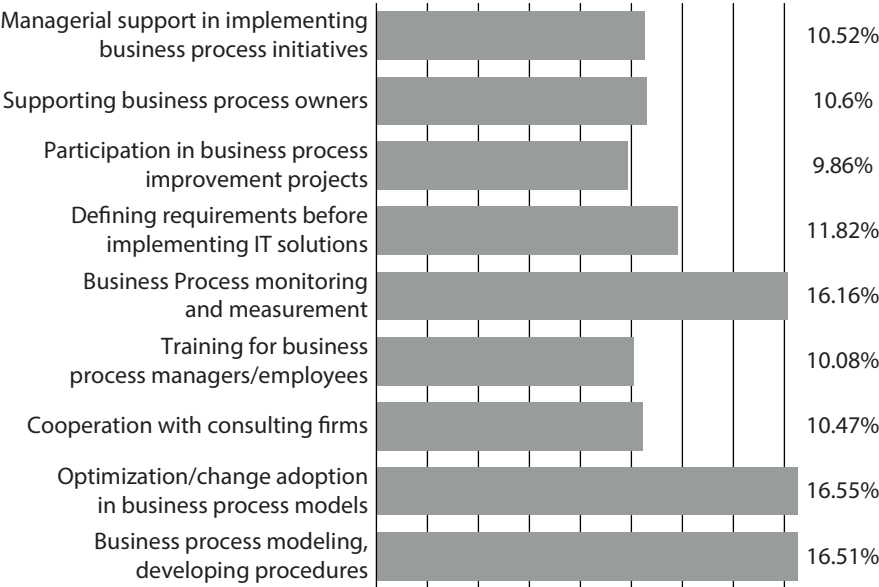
| Category | Value |
|---|---|
| Managerial support in implementing business process initiatives | 10.52% |
| Supporting business process owners | 10.6% |
| Participation in business process improvement projects | 9.86% |
| Defining requirements before implementing IT solutions | 11.82% |
| Business Process monitoring and measurement | 16.16% |
| Training for business process managers/employees | 10.08% |
| Cooperation with consulting firms | 10.47% |
| Optimization/change adoption in business process models | 16.55% |
| Business process modeling, developing procedures | 16.51% |